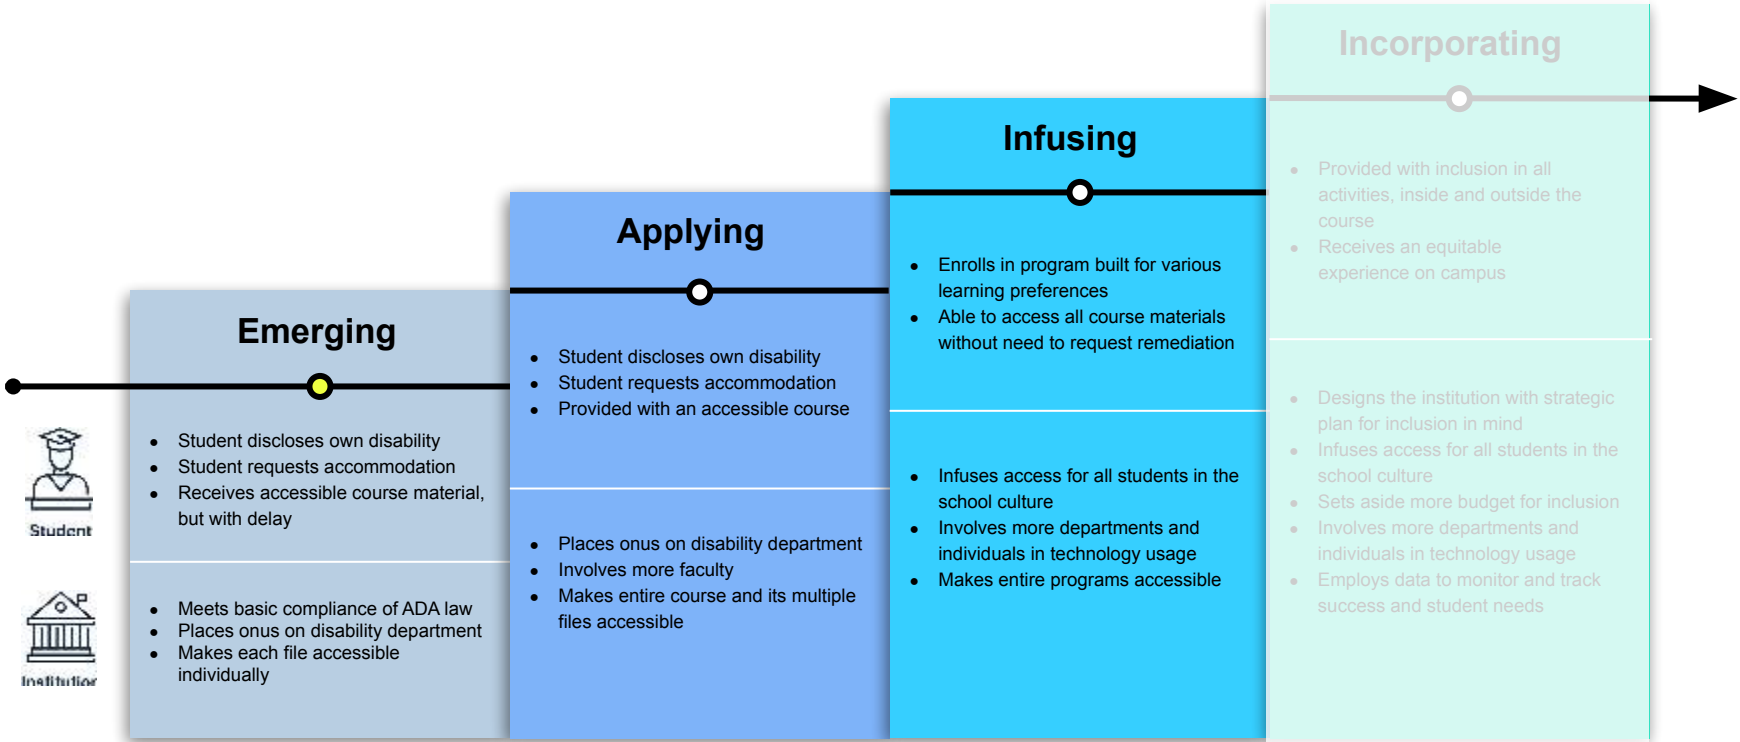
Incorporating

Infusing

Applying

Emerging

Student

Institution

- Student discloses own disability
- Student requests accommodation
- Receives accessible course material, but with delay

- Meets basic compliance of ADA law
- Places onus on disability department
- Makes each file accessible individually

- Student discloses own disability
- Student requests accommodation
- Provided with an accessible course

- Places onus on disability department
- Involves more faculty
- Makes entire course and its multiple files accessible

- Enrolls in program built for various learning preferences
- Able to access all course materials without need to request remediation

- Infuses access for all students in the school culture
- Involves more departments and individuals in technology usage
- Makes entire programs accessible

- Provided with inclusion in all activities, inside and outside the course
- Receives an equitable experience on campus

- Designs the institution with strategic plan for inclusion in mind
- Infuses access for all students in the school culture
- Sets aside more budget for inclusion
- Involves more departments and individuals in technology usage
- Employs data to monitor and track success and student needs